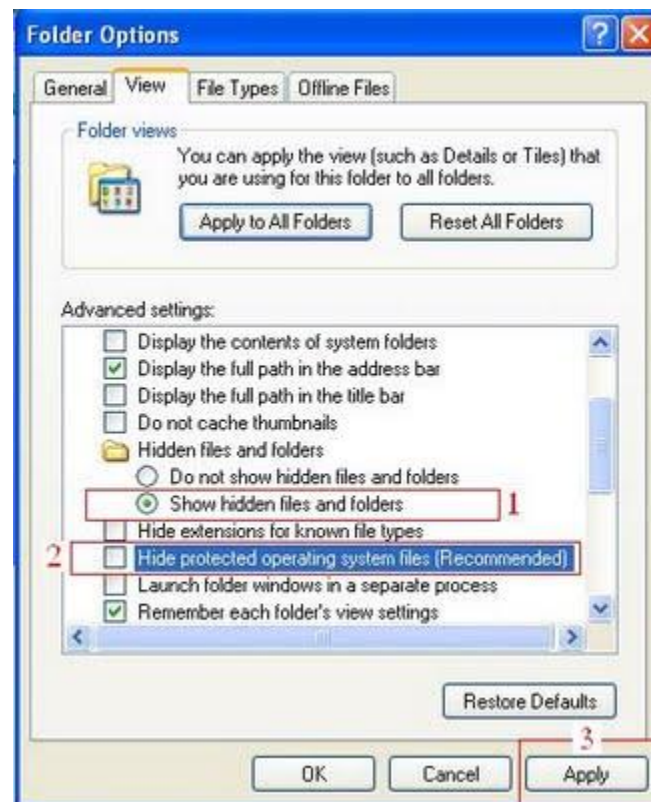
Folder Options

General View File Types Offline Files

Folder views

You can apply the view (such as Details or Tiles) that you are using for this folder to all folders.

Apply to All Folders Reset All Folders

Advanced settings:

Display the contents of system folders
Display the full path in the address bar
Display the full path in the title bar
Do not cache thumbnails
Hidden files and folders
Do not show hidden files and folders
Show hidden files and folders
1
Hide extensions for known file types
2
Hide protected operating system files (Recommended)
Launch folder windows in a separate process
Remember each folder's view settings

Restore Defaults

3

OK Cancel Apply